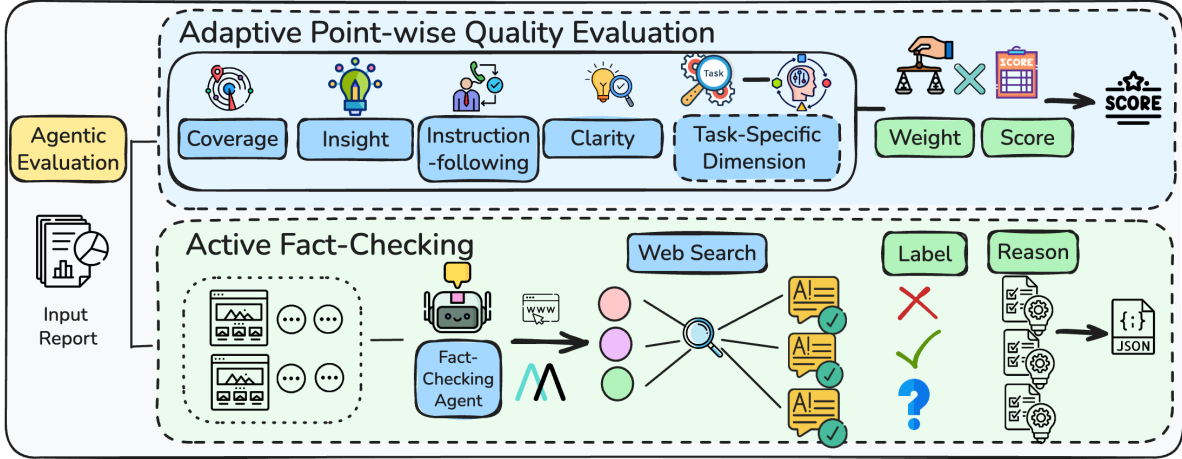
Adaptive Point-wise Quality Evaluation

Coverage

Insight

Instruction -following

Clarity

Task

Task-Specific Dimension

SCORE

Weight

Score

SCORE

Agentic Evaluation

Input Report

Active Fact-Checking

Fact-Checking Agent

www

Web Search

A!

A!

A!

Label

Reason

?

{;}

JSON